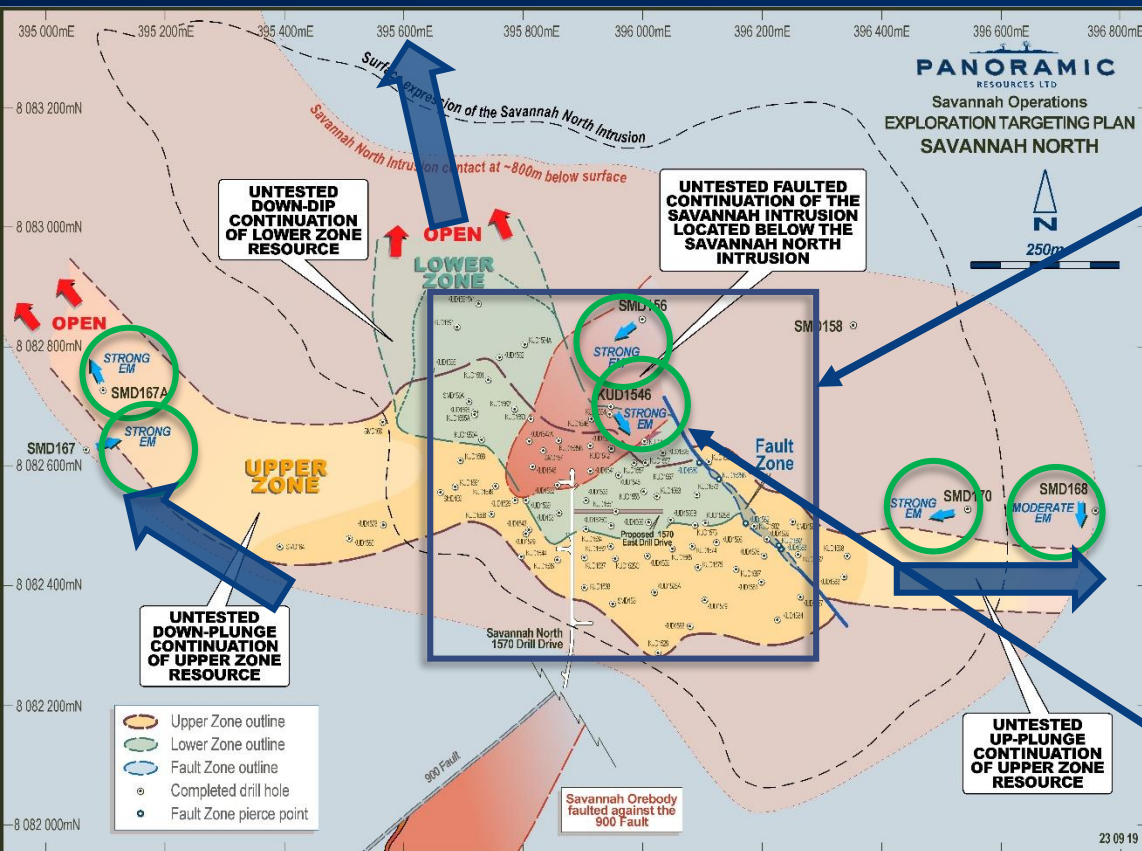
395 000mE 395 200mE 395 400mE 395 600mE 395 800mE 396 000mE 396 200mE 396 400mE 396 600mE 396 800mE

PANORAMIC
RESOURCES LTD
Savannah Operations
EXPLORATION TARGETING PLAN
SAVANNAH NORTH

N
250m

8 083 200mN
8 083 000mN
8 082 800mN
8 082 600mN
8 082 400mN
8 082 200mN
8 082 000mN

Surface expression of the Savannah North Intrusion

Savannah North Intrusion contact at ~800m below surface

UNTESTED DOWN-DIP CONTINUATION OF LOWER ZONE RESOURCE

OPEN

OPEN

LOWER ZONE

UNTESTED FAULTED CONTINUATION OF THE SAVANNAH INTRUSION LOCATED BELOW THE SAVANNAH NORTH INTRUSION

SMD156

STRONG EM

SMD158

STRONG EM

SMD167A

KUD1546

STRONG EM

STRONG EM

SMD167

UPPER ZONE

Fault Zone

STRONG EM

SMD170

SMD168

MODERATE EM

Proposed 1570 East Drill Drive

Savannah North 1570 Drill Drive

UNTESTED DOWN-PLUNGE CONTINUATION OF UPPER ZONE RESOURCE

Upper Zone outline
Lower Zone outline
Fault Zone outline
Completed drill hole
Fault Zone pierce point

900 Fault

Savannah Orebody faulted against the 900 Fault

UNTESTED UP-PLUNGE CONTINUATION OF UPPER ZONE RESOURCE

23 09 19